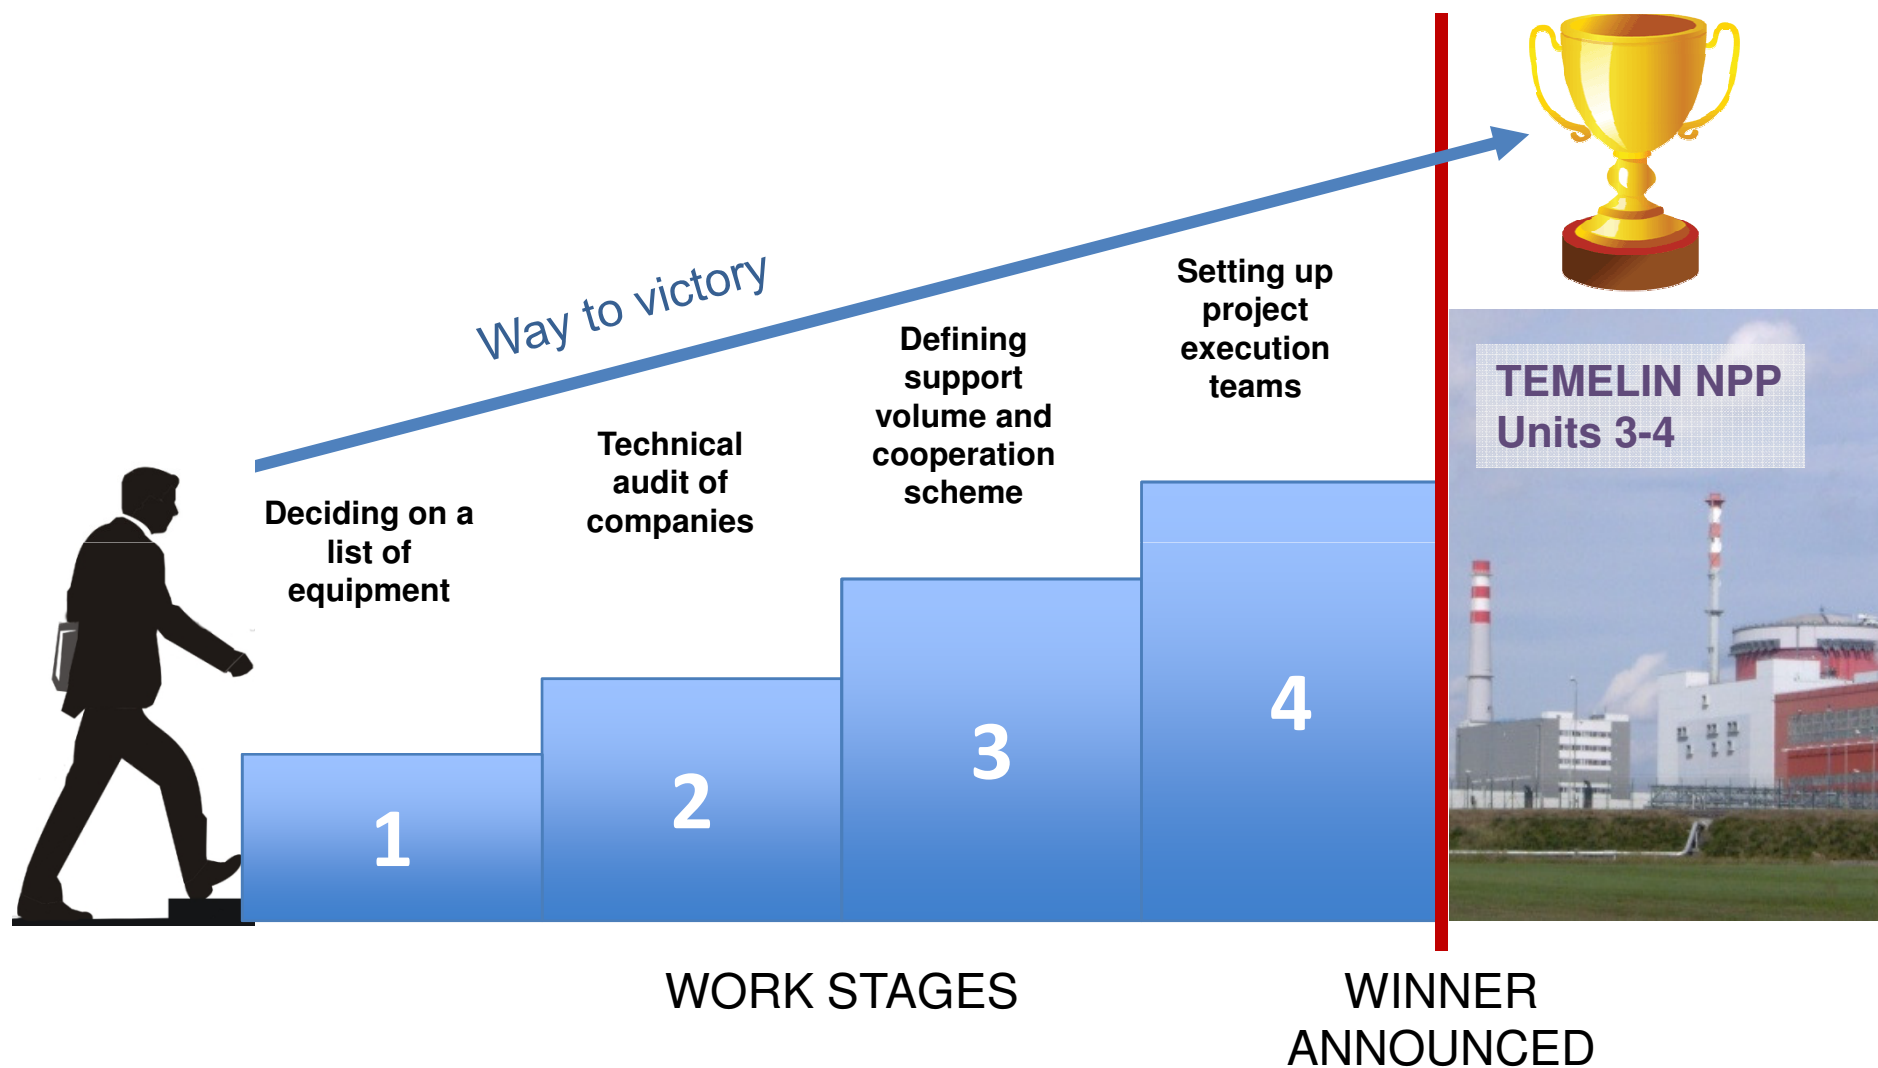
Way to victory

Deciding on a list of equipment

Technical audit of companies

Defining support volume and cooperation scheme

Setting up project execution teams

1

2

3

4

TEMELIN NPP Units 3-4

WORK STAGES

WINNER ANNOUNCED